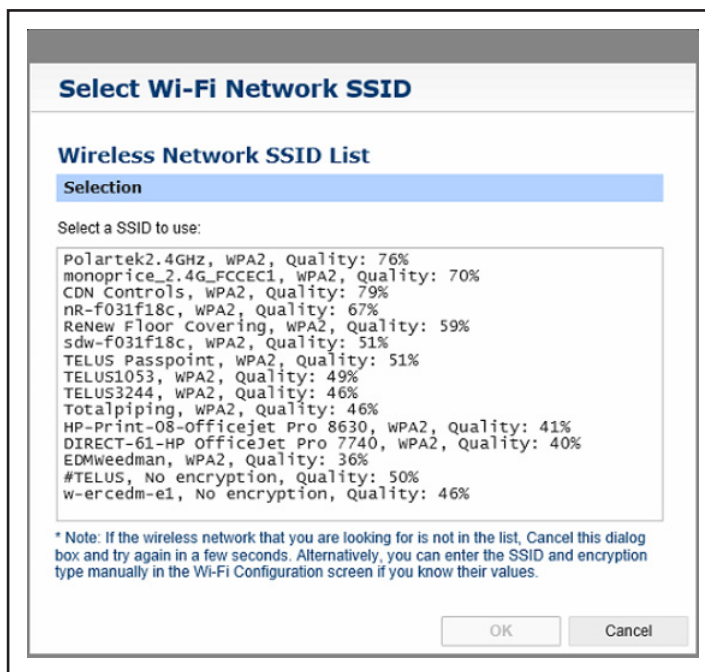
Select Wi-Fi Network SSID

Wireless Network SSID List

Selection

Select a SSID to use:

Polartek2.4GHz, WPA2, Quality: 76%
monoprice_2.4G_FCCEC1, WPA2, Quality: 70%
CDN Controls, WPA2, Quality: 79%
nR-f031f18c, WPA2, Quality: 67%
ReNew Floor Covering, WPA2, Quality: 59%
sdw-f031f18c, WPA2, Quality: 51%
TELUS Passpoint, WPA2, Quality: 51%
TELUS1053, WPA2, Quality: 49%
TELUS3244, WPA2, Quality: 46%
Totalpiping, WPA2, Quality: 46%
HP-Print-08-Officejet Pro 8630, WPA2, Quality: 41%
DIRECT-61-HP OfficeJet Pro 7740, WPA2, Quality: 40%
EDMWeedman, WPA2, Quality: 36%
#TELUS, No encryption, Quality: 50%
w-ercedm-e1, No encryption, Quality: 46%

* Note: If the wireless network that you are looking for is not in the list, Cancel this dialog box and try again in a few seconds. Alternatively, you can enter the SSID and encryption type manually in the Wi-Fi Configuration screen if you know their values.

OK

Cancel